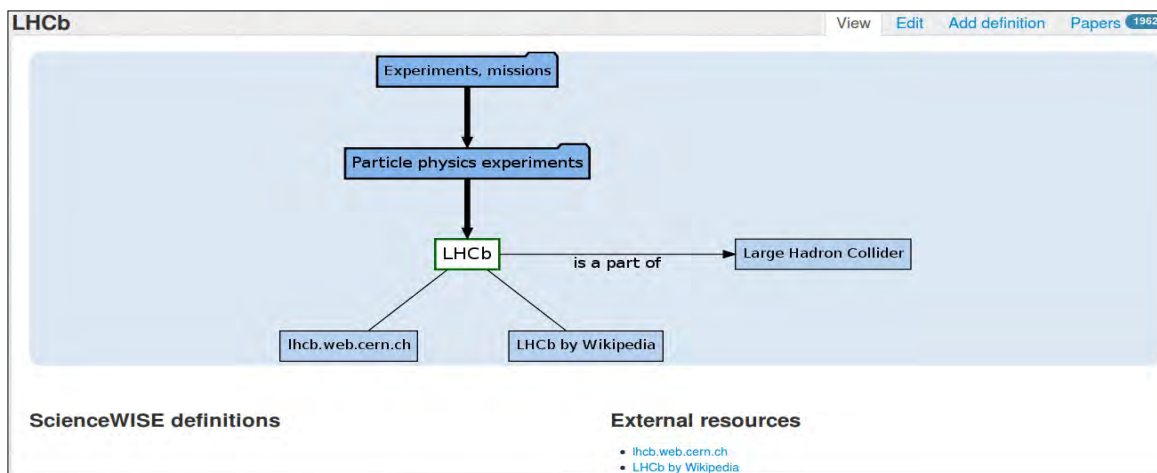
LHCb

View Edit Add definition Papers 1962

Experiments, missions

Particle physics experiments

LHCb

is a part of

Large Hadron Collider

lhcb.web.cern.ch

LHCb by Wikipedia

ScienceWISE definitions

External resources

- lhcb.web.cern.ch
- LHCb by Wikipedia